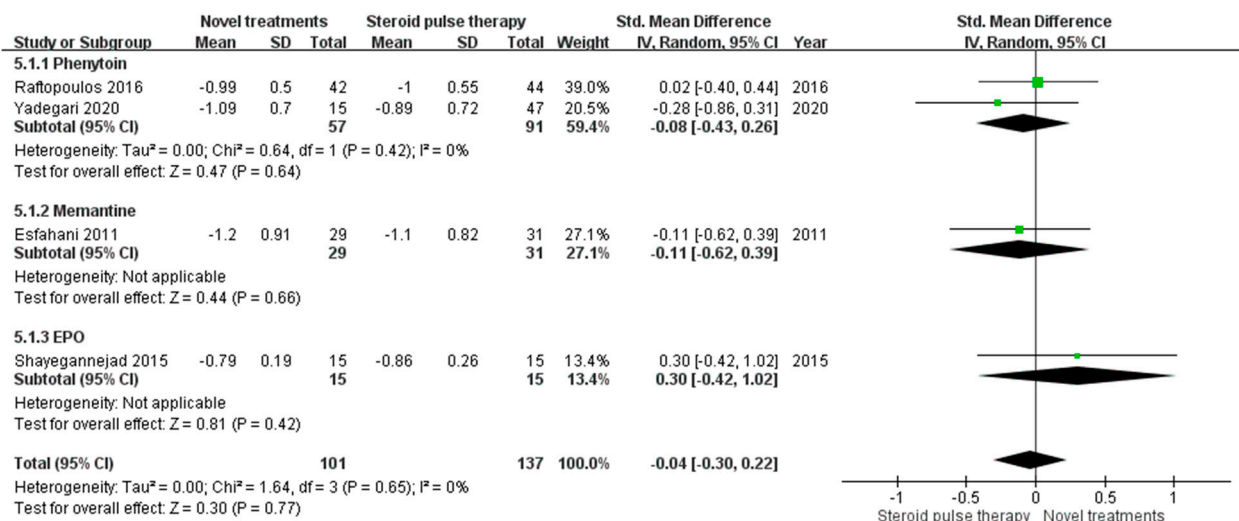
| Study or Subgroup | Novel treatments Mean | SD | Total | Steroid pulse therapy Mean | SD | Total | Weight | Std. Mean Difference IV, Random, 95% CI | Year |
|---|---|---|---|---|---|---|---|---|---|
| **5.1.1 Phenytoin** | | | | | | | | | |
| Raftopoulos 2016 | -0.99 | 0.5 | 42 | -1 | 0.55 | 44 | 39.0% | 0.02 [-0.40, 0.44] | 2016 |
| Yadegari 2020 | -1.09 | 0.7 | 15 | -0.89 | 0.72 | 47 | 20.5% | -0.28 [-0.86, 0.31] | 2020 |
| **Subtotal (95% CI)** | | | **57** | | | **91** | **59.4%** | **-0.08 [-0.43, 0.26]** | |

Heterogeneity: Tau² = 0.00; Chi² = 0.64, df = 1 (P = 0.42); I² = 0%
Test for overall effect: Z = 0.47 (P = 0.64)

| Study or Subgroup | Mean | SD | Total | Mean | SD | Total | Weight | IV, Random, 95% CI | Year |
|---|---|---|---|---|---|---|---|---|---|
| **5.1.2 Memantine** | | | | | | | | | |
| Esfahani 2011 | -1.2 | 0.91 | 29 | -1.1 | 0.82 | 31 | 27.1% | -0.11 [-0.62, 0.39] | 2011 |
| **Subtotal (95% CI)** | | | **29** | | | **31** | **27.1%** | **-0.11 [-0.62, 0.39]** | |

Heterogeneity: Not applicable
Test for overall effect: Z = 0.44 (P = 0.66)

| Study or Subgroup | Mean | SD | Total | Mean | SD | Total | Weight | IV, Random, 95% CI | Year |
|---|---|---|---|---|---|---|---|---|---|
| **5.1.3 EPO** | | | | | | | | | |
| Shayegannejad 2015 | -0.79 | 0.19 | 15 | -0.86 | 0.26 | 15 | 13.4% | 0.30 [-0.42, 1.02] | 2015 |
| **Subtotal (95% CI)** | | | **15** | | | **15** | **13.4%** | **0.30 [-0.42, 1.02]** | |

Heterogeneity: Not applicable
Test for overall effect: Z = 0.81 (P = 0.42)

**Total (95% CI)** **101** **137** **100.0%** **-0.04 [-0.30, 0.22]**
Heterogeneity: Tau² = 0.00; Chi² = 1.64, df = 3 (P = 0.65); I² = 0%
Test for overall effect: Z = 0.30 (P = 0.77)

Std. Mean Difference
IV, Random, 95% CI
-1 -0.5 0 0.5 1
Steroid pulse therapy Novel treatments